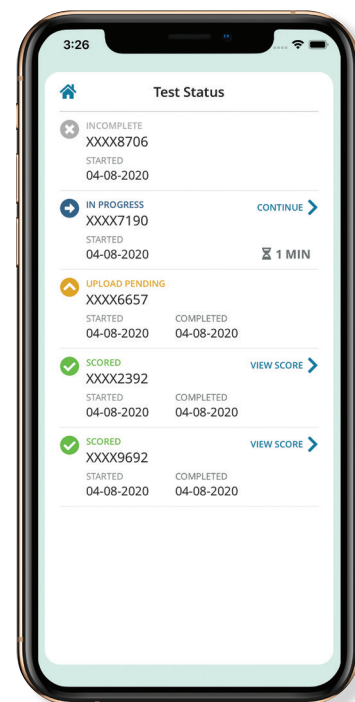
3:26

Test Status

INCOMPLETE
XXXX8706
STARTED
04-08-2020

IN PROGRESS
XXXX7190
STARTED
04-08-2020
CONTINUE
1 MIN

UPLOAD PENDING
XXXX6657
STARTED
04-08-2020
COMPLETED
04-08-2020

SCORED
XXXX2392
STARTED
04-08-2020
COMPLETED
04-08-2020
VIEW SCORE

SCORED
XXXX9692
STARTED
04-08-2020
COMPLETED
04-08-2020
VIEW SCORE